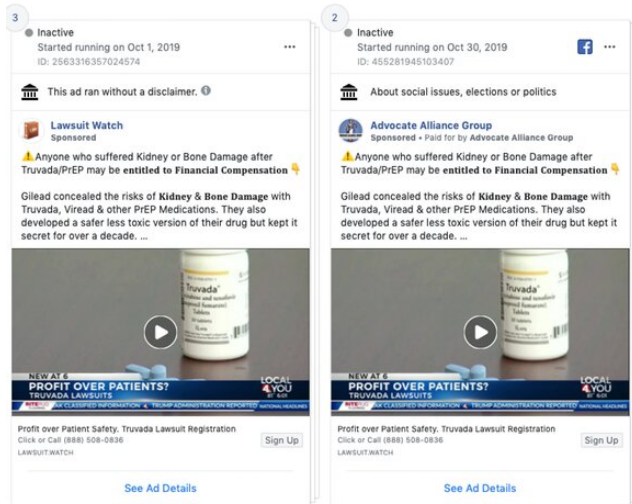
3

Inactive
Started running on Oct 1, 2019
ID: 2563316357024574

This ad ran without a disclaimer.

Lawsuit Watch
Sponsored

⚠️Anyone who suffered Kidney or Bone Damage after Truvada/PrEP may be entitled to Financial Compensation👇

Gilead concealed the risks of Kidney & Bone Damage with Truvada, Viread & other PrEP Medications. They also developed a safer less toxic version of their drug but kept it secret for over a decade. ...

Truvada
Tablets

NEW AT 6
PROFIT OVER PATIENTS?
TRUVADA LAWSUITS
LOCAL 4 YOU
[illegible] CLASSIFIED INFORMATION | TRUMP ADMINISTRATION REPORTED | NATIONAL HEADLINES

Profit over Patient Safety. Truvada Lawsuit Registration
Click or Call (888) 508-0836
LAWSUIT.WATCH
Sign Up

See Ad Details

2

Inactive
Started running on Oct 30, 2019
ID: 455281945103407

About social issues, elections or politics

Advocate Alliance Group
Sponsored • Paid for by Advocate Alliance Group

⚠️Anyone who suffered Kidney or Bone Damage after Truvada/PrEP may be entitled to Financial Compensation👇

Gilead concealed the risks of Kidney & Bone Damage with Truvada, Viread & other PrEP Medications. They also developed a safer less toxic version of their drug but kept it secret for over a decade. ...

Truvada
Tablets

NEW AT 6
PROFIT OVER PATIENTS?
TRUVADA LAWSUITS
LOCAL 4 YOU
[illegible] CLASSIFIED INFORMATION | TRUMP ADMINISTRATION REPORTED | NATIONAL HEADLINES

Profit over Patient Safety. Truvada Lawsuit Registration
Click or Call (888) 508-0836
LAWSUIT.WATCH
Sign Up

See Ad Details